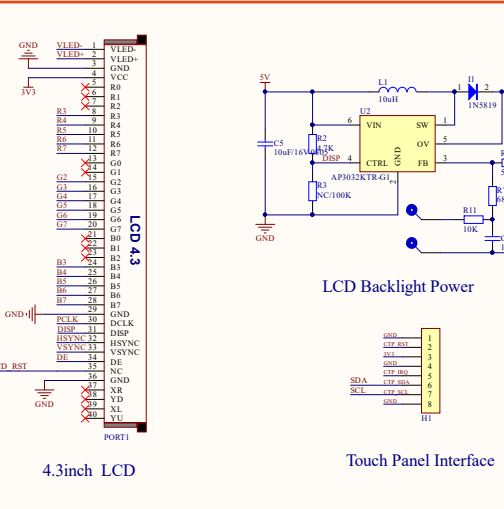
GND
VLED-
VLED+
3V3
1 VLED-
2 VLED+
3 GND
4 VCC
5 R0
6 R1
7 R2
R3 8 R3
R4 9 R4
R5 10 R5
R6 11 R6
R7 12 R7
13 G0
14 G1
G2 15 G2
G3 16 G3
G4 17 G4
G5 18 G5
G6 19 G6
G7 20 G7
21 B0
22 B1
23 B2
B3 24 B3
B4 25 B4
B5 26 B5
B6 27 B6
B7 28 B7
GND 29 GND
PCLK 30 DCLK
DISP 31 DISP
HSYNC 32 HSYNC
VSYNC 33 VSYNC
DE 34 DE
D_RST 35 NC
36 GND
GND
37 XR
38 YD
39 XL
40 YU
PORT1
LCD 4.3
4.3inch LCD

5V
L1
10uH
I1
1N5819
U2
6 VIN
SW 1
OV 5
FB 3
GND
4 CTRL
AP3032KTR-G1
C5
10uF/16V
R2
4.7K
DISP
R3
NC/100K
GND
R11
10K
LCD Backlight Power

GND
CTP_RST
3V3
GND
CTP_IRQ
CTP_SDA
CTP_SCL
GND
SDA
SCL
1
2
3
4
5
6
7
8
H1
Touch Panel Interface